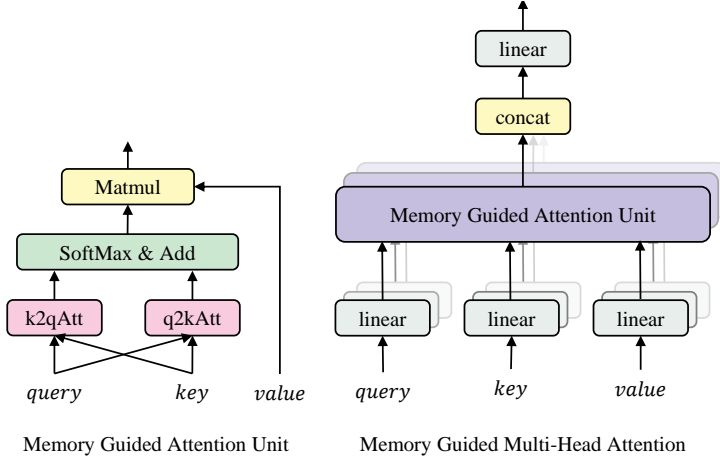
Matmul

SoftMax & Add

k2qAtt

q2kAtt

$query$

$key$

$value$

Memory Guided Attention Unit

linear

concat

Memory Guided Attention Unit

linear

linear

linear

$query$

$key$

$value$

Memory Guided Multi-Head Attention